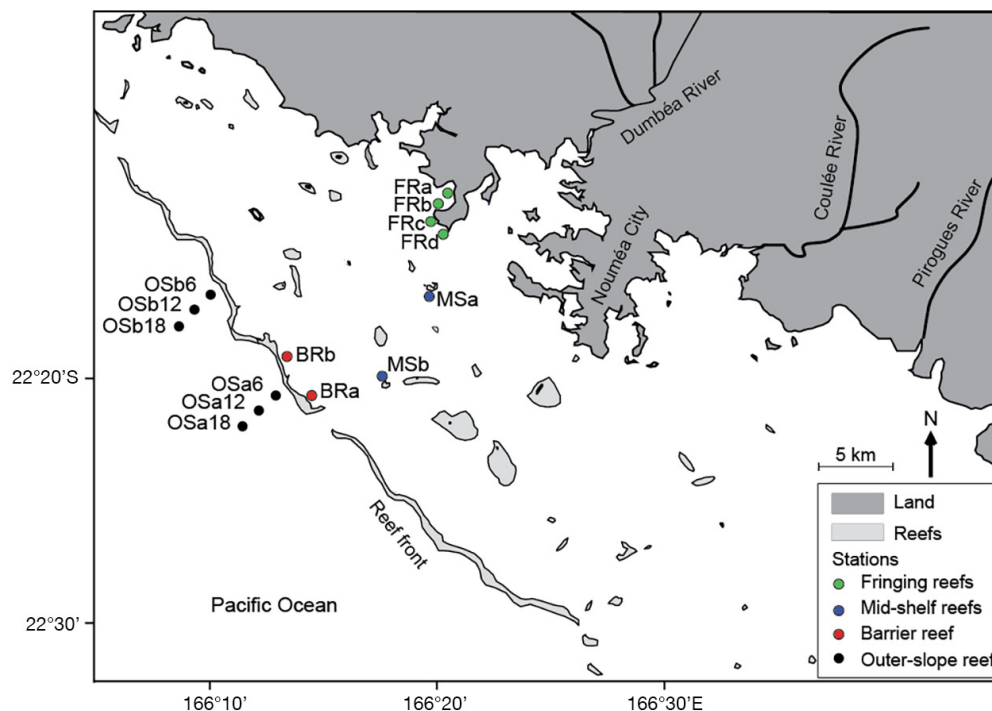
Dumbéa River
Coulée River
Pirogues River
Nouméa City
FRa
FRb
FRc
FRd
MSa
MSb
OSb6
OSb12
OSb18
BRb
BRa
OSa6
OSa12
OSa18
22°20'S
22°30'
Reef front
Pacific Ocean
N
5 km
Land
Reefs
Stations
Fringing reefs
Mid-shelf reefs
Barrier reef
Outer-slope reef
166°10'
166°20'
166°30'E